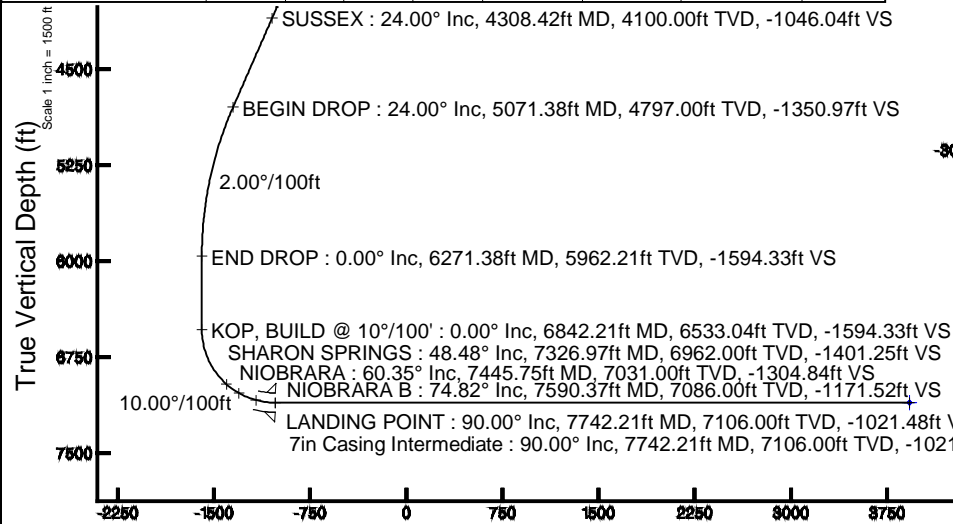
True Vertical Depth (ft)

Scale 1 inch = 1500 ft

SUSSEX : 24.00° Inc, 4308.42ft MD, 4100.00ft TVD, -1046.04ft VS

4500

BEGIN DROP : 24.00° Inc, 5071.38ft MD, 4797.00ft TVD, -1350.97ft VS

5250

-30

2.00°/100ft

6000

END DROP : 0.00° Inc, 6271.38ft MD, 5962.21ft TVD, -1594.33ft VS

KOP, BUILD @ 10°/100' : 0.00° Inc, 6842.21ft MD, 6533.04ft TVD, -1594.33ft VS

6750

SHARON SPRINGS : 48.48° Inc, 7326.97ft MD, 6962.00ft TVD, -1401.25ft VS

NIOBRARA : 60.35° Inc, 7445.75ft MD, 7031.00ft TVD, -1304.84ft VS

NIOBRARA B : 74.82° Inc, 7590.37ft MD, 7086.00ft TVD, -1171.52ft VS

10.00°/100ft

LANDING POINT : 90.00° Inc, 7742.21ft MD, 7106.00ft TVD, -1021.48ft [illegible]

7in Casing Intermediate : 90.00° Inc, 7742.21ft MD, 7106.00ft TVD, -1021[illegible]

7500

-2250 -1500 -750 0 750 1500 2250 3000 3750